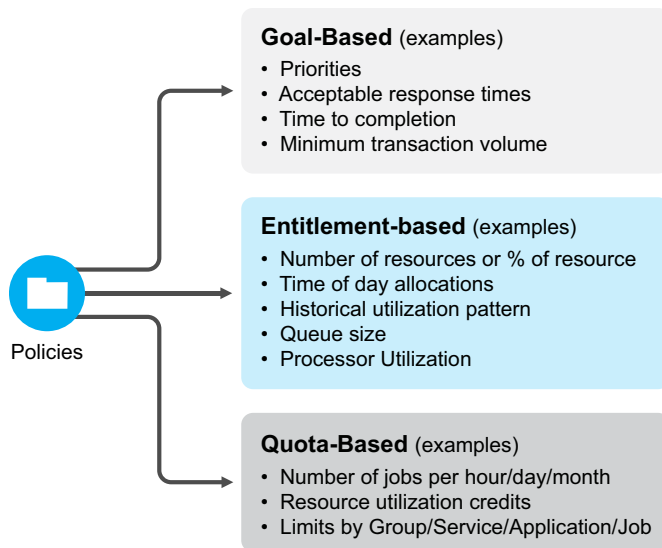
Policies

**Goal-Based** (examples)
• Priorities
• Acceptable response times
• Time to completion
• Minimum transaction volume

**Entitlement-based** (examples)
• Number of resources or % of resource
• Time of day allocations
• Historical utilization pattern
• Queue size
• Processor Utilization

**Quota-Based** (examples)
• Number of jobs per hour/day/month
• Resource utilization credits
• Limits by Group/Service/Application/Job